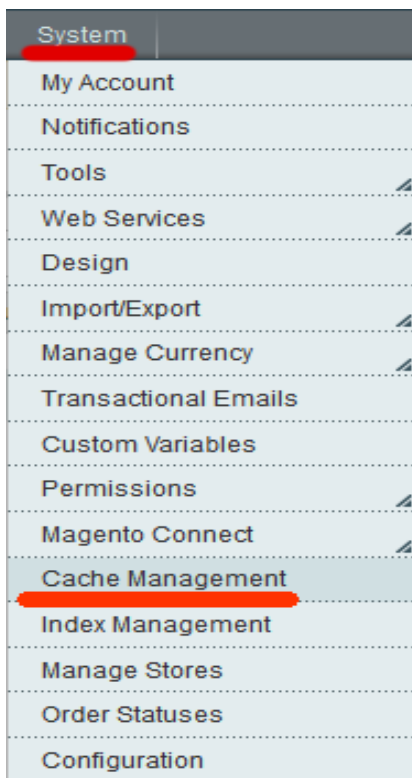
System

My Account
Notifications
Tools
Web Services
Design
Import/Export
Manage Currency
Transactional Emails
Custom Variables
Permissions
Magento Connect
Cache Management
Index Management
Manage Stores
Order Statuses
Configuration